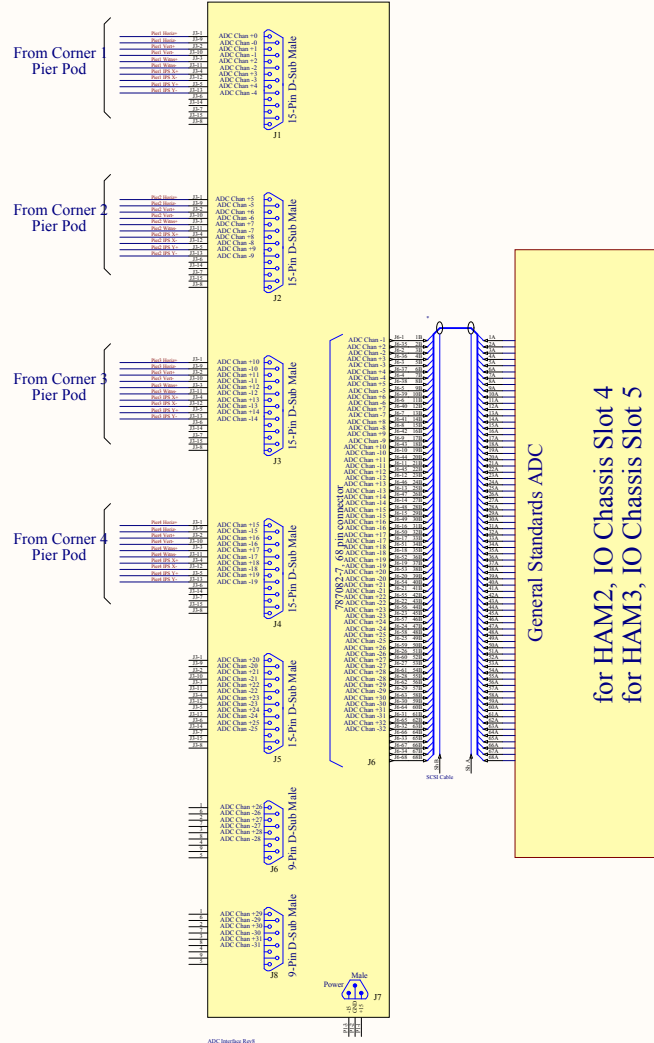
From Corner 1
Pier Pod

ADC Chan +0
ADC Chan -0
ADC Chan +1
ADC Chan -1
ADC Chan +2
ADC Chan -2
ADC Chan +3
ADC Chan -3
ADC Chan +4
ADC Chan -4

15-Pin D-Sub Male
J1

From Corner 2
Pier Pod

ADC Chan +5
ADC Chan -5
ADC Chan +6
ADC Chan -6
ADC Chan +7
ADC Chan -7
ADC Chan +8
ADC Chan -8
ADC Chan +9
ADC Chan -9

15-Pin D-Sub Male
J2

From Corner 3
Pier Pod

ADC Chan +10
ADC Chan -10
ADC Chan +11
ADC Chan -11
ADC Chan +12
ADC Chan -12
ADC Chan +13
ADC Chan -13
ADC Chan +14
ADC Chan -14

15-Pin D-Sub Male
J3

From Corner 4
Pier Pod

ADC Chan +15
ADC Chan -15
ADC Chan +16
ADC Chan -16
ADC Chan +17
ADC Chan -17
ADC Chan +18
ADC Chan -18
ADC Chan +19
ADC Chan -19

15-Pin D-Sub Male
J4

ADC Chan +20
ADC Chan -20
ADC Chan +21
ADC Chan -21
ADC Chan +22
ADC Chan -22
ADC Chan +23
ADC Chan -23
ADC Chan +24
ADC Chan -24
ADC Chan +25
ADC Chan -25

15-Pin D-Sub Male
J5

ADC Chan +26
ADC Chan -26
ADC Chan +27
ADC Chan -27
ADC Chan +28
ADC Chan -28

9-Pin D-Sub Male
J6

ADC Chan +29
ADC Chan -29
ADC Chan +30
ADC Chan -30
ADC Chan +31
ADC Chan -31

9-Pin D-Sub Male
J8

Power
Male
J7

787082-6 68-pin connector
J6

SCSI Cable

General Standards ADC

for HAM2, IO Chassis Slot 4
for HAM3, IO Chassis Slot 5

ADC Interface Rev8